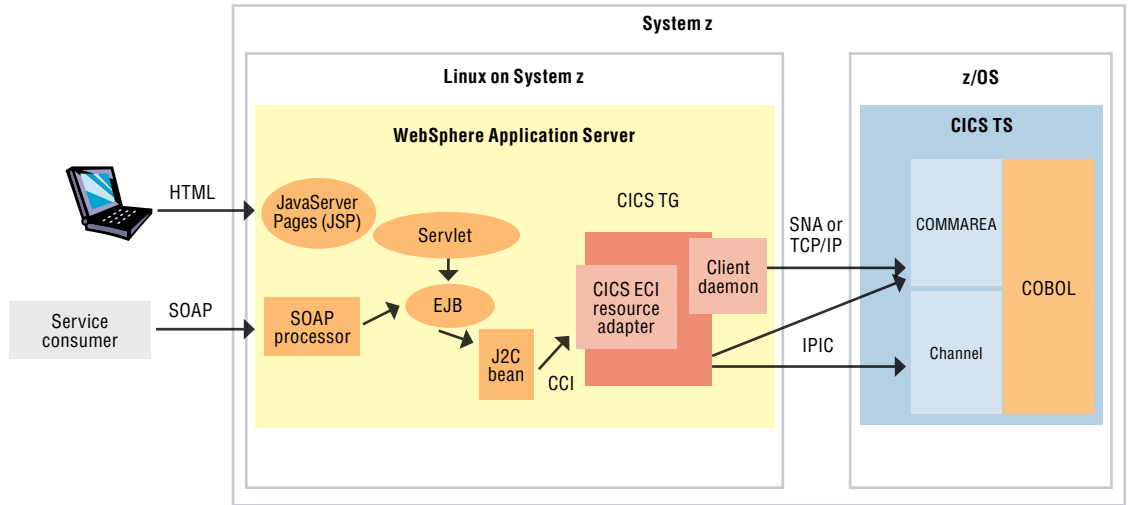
System z

Linux on System z

WebSphere Application Server

HTML

JavaServer Pages (JSP)

Servlet

Service consumer

SOAP

SOAP processor

EJB

J2C bean

CCI

CICS TG

CICS ECI resource adapter

Client daemon

SNA or TCP/IP

IPIC

z/OS

CICS TS

COMMAREA

Channel

COBOL